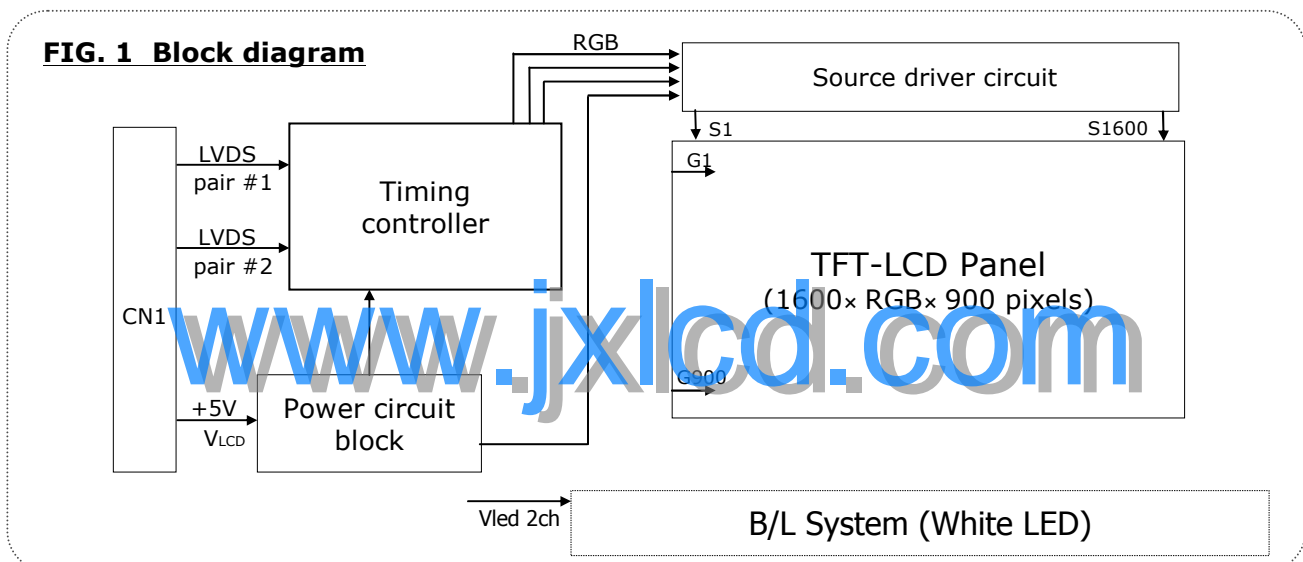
FIG. 1 Block diagram

RGB

Source driver circuit

S1

S1600

G1

LVDS pair #1

Timing controller

LVDS pair #2

TFT-LCD Panel
(1600× RGB× 900 pixels)

CN1

www.jxlcd.com

G900

+5V
$V_{LCD}$

Power circuit block

Vled 2ch

B/L System (White LED)